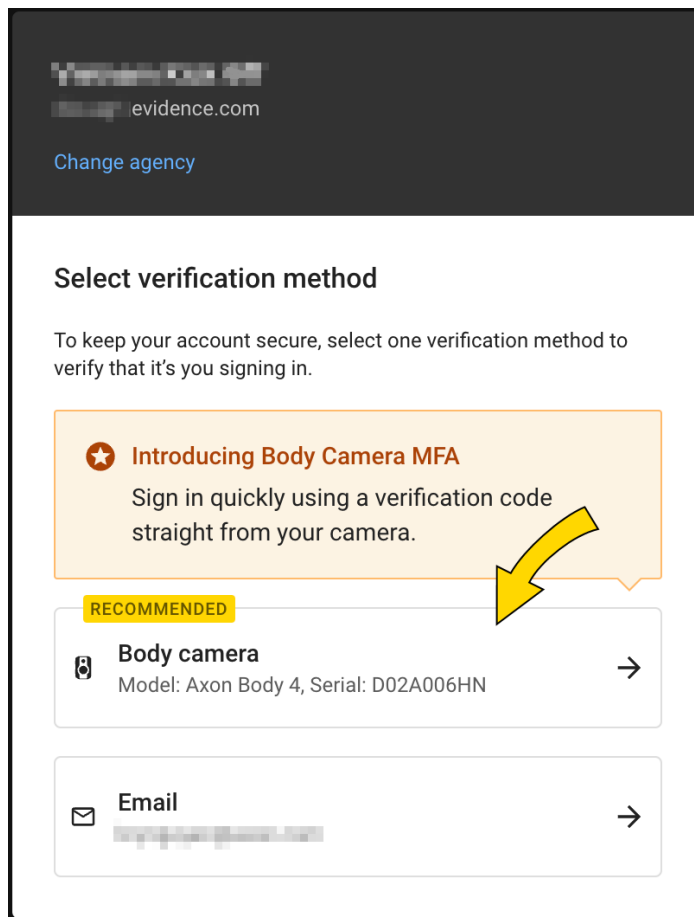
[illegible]
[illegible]evidence.com

Change agency

Select verification method

To keep your account secure, select one verification method to verify that it's you signing in.

Introducing Body Camera MFA
Sign in quickly using a verification code straight from your camera.

RECOMMENDED

Body camera
Model: Axon Body 4, Serial: D02A006HN

Email
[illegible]